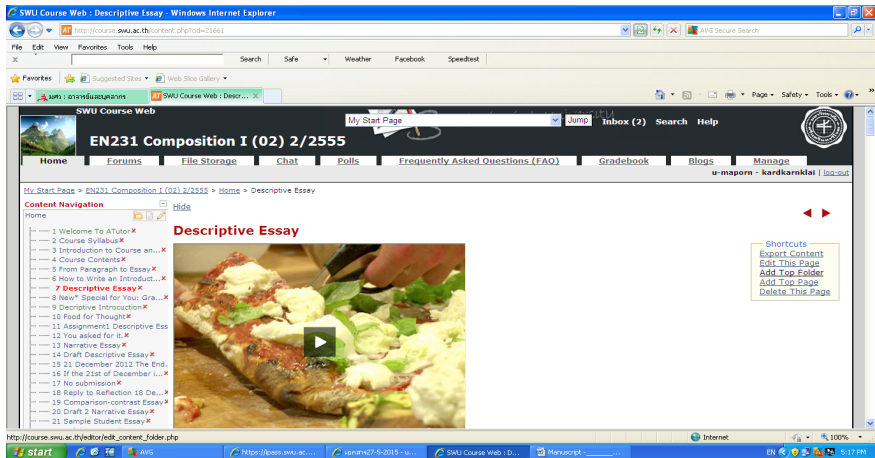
SWU Course Web : Descriptive Essay - Windows Internet Explorer

http://course.swu.ac.th/content.php?cid=21661

AVG Secure Search

File Edit View Favorites Tools Help

Search Safe Weather Facebook Speedtest

Favorites Suggested Sites Web Slice Gallery

มศว : อาคารพิพิธภัณฑ์ SWU Course Web : Descr...

Page Safety Tools

SWU Course Web

EN231 Composition I (02) 2/2555

My Start Page Jump Inbox (2) Search Help

Home Forums File Storage Chat Polls Frequently Asked Questions (FAQ) Gradebook Blogs Manage

u-maporn - kardkarnklai | log-out

My Start Page > EN231 Composition I (02) 2/2555 > Home > Descriptive Essay

Content Navigation

Home

Hide

1 Welcome To ATutor
2 Course Syllabus
3 Introduction to Course an...
4 Course Contents
5 From Paragraph to Essay
6 How to Write an Introduct...
7 Descriptive Essay
8 New* Special for You: Gra...
9 Decriptive Introduction
10 Food for Thought
11 Assignment1 Descriptive Ess
12 You asked for it.
13 Narrative Essay
14 Draft Descriptive Essay
15 21 December 2012 The End.
16 If the 21st of December i...
17 No submission
18 Reply to Reflection 18 De...
19 Comparison-contrast Essay
20 Draft 2 Narrative Essay
21 Sample Student Essay

Descriptive Essay

Shortcuts
Export Content
Edit This Page
Add Top Folder
Add Top Page
Delete This Page

http://course.swu.ac.th/editor/edit_content_folder.php

Internet 100%

start AVG https://ipass.swu.ac... เอกสาร27-5-2015 - ... SWU Course Web : D... Manuscript - ...

EN 5:17 PM